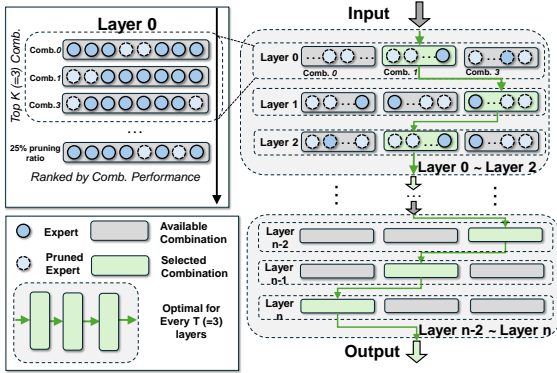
Layer 0

Top K (=3) Comb.

Comb. 0

Comb. 1

Comb. 3

...

25% pruning ratio

Ranked by Comb. Performance

Input

Layer 0

Comb. 0

Comb. 1

Comb. 3

Layer 1

Layer 2

Layer 0 ~ Layer 2

⋮

⋮

⋮

Layer n-2

Layer n-1

Layer n

Layer n-2 ~ Layer n

Output

Expert

Available Combination

Pruned Expert

Selected Combination

Optimal for Every T (=3) layers